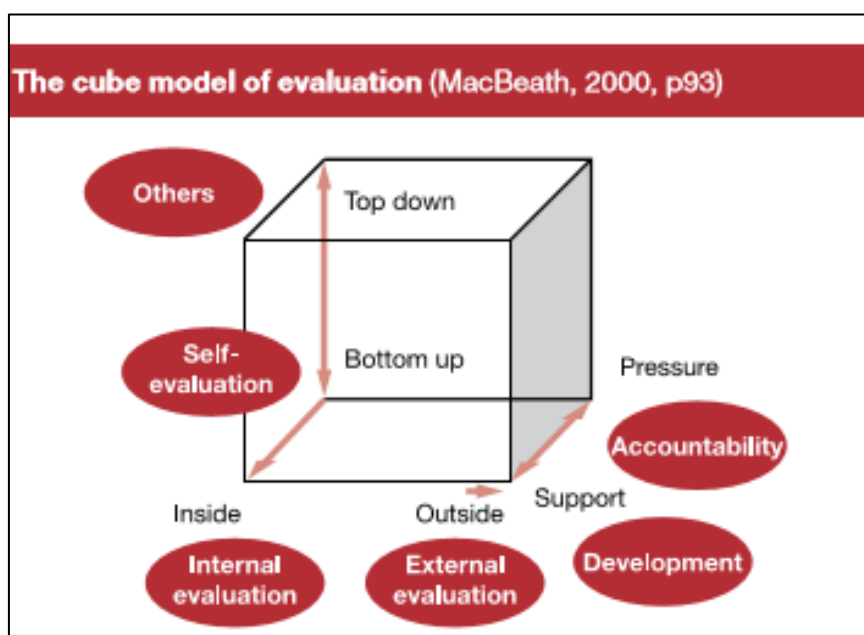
The cube model of evaluation (MacBeath, 2000, p93)

Others

Top down

Self-evaluation

Bottom up

Pressure

Accountability

Inside

Outside

Support

Internal evaluation

External evaluation

Development